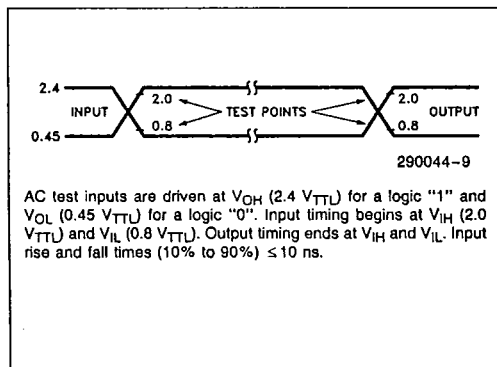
2.4

INPUT

0.45

2.0

0.8

TEST POINTS

2.0

0.8

OUTPUT

290044–9

AC test inputs are driven at $V_{OH}$ (2.4 $V_{TTL}$) for a logic "1" and $V_{OL}$ (0.45 $V_{TTL}$) for a logic "0". Input timing begins at $V_{IH}$ (2.0 $V_{TTL}$) and $V_{IL}$ (0.8 $V_{TTL}$). Output timing ends at $V_{IH}$ and $V_{IL}$. Input rise and fall times (10% to 90%) $\leq$10 ns.